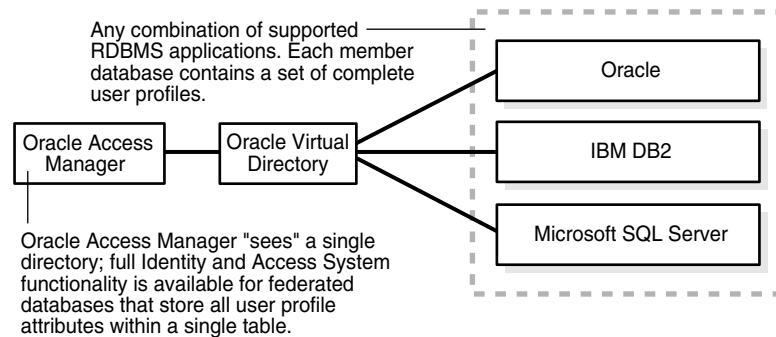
Any combination of supported RDBMS applications. Each member database contains a set of complete user profiles.

Oracle

Oracle Access Manager

Oracle Virtual Directory

IBM DB2

Microsoft SQL Server

Oracle Access Manager "sees" a single directory; full Identity and Access System functionality is available for federated databases that store all user profile attributes within a single table.